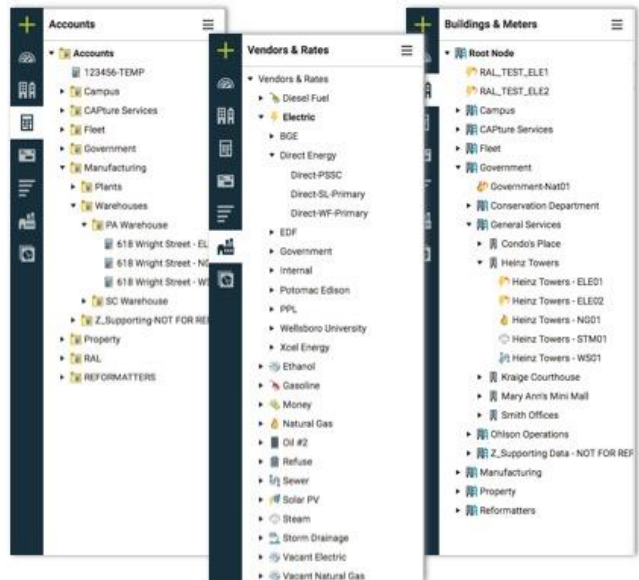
Accounts

Accounts
123456-TEMP
Campus
CAPture Services
Fleet
Government
Manufacturing
Plants
Warehouses
PA Warehouse
618 Wright Street - EL
618 Wright Street - NG
618 Wright Street - W
SC Warehouse
Z_Supporting NOT FOR RE
Property
RAL
REFORMATTERS

Vendors & Rates

Vendors & Rates
Diesel Fuel
Electric
BGE
Direct Energy
Direct-PSSC
Direct-SL-Primary
Direct-WF-Primary
EDF
Government
Internal
Potomac Edison
PPL
Wellsboro University
Xcel Energy
Ethanol
Gasoline
Money
Natural Gas
Oil #2
Refuse
Sewer
Solar PV
Steam
Storm Drainage
Vacant Electric
Vacant Natural Gas

Buildings & Meters

Root Node
RAL_TEST_ELE1
RAL_TEST_ELE2
Campus
CAPture Services
Fleet
Government
Government-Nat01
Conservation Department
General Services
Condo's Place
Heinz Towers
Heinz Towers - ELE01
Heinz Towers - ELE02
Heinz Towers - NG01
Heinz Towers - STM01
Heinz Towers - WS01
Kraige Courthouse
Mary Ann's Mini Mall
Smith Offices
Ohlson Operations
Z_Supporting Data - NOT FOR REF
Manufacturing
Property
Reformatters